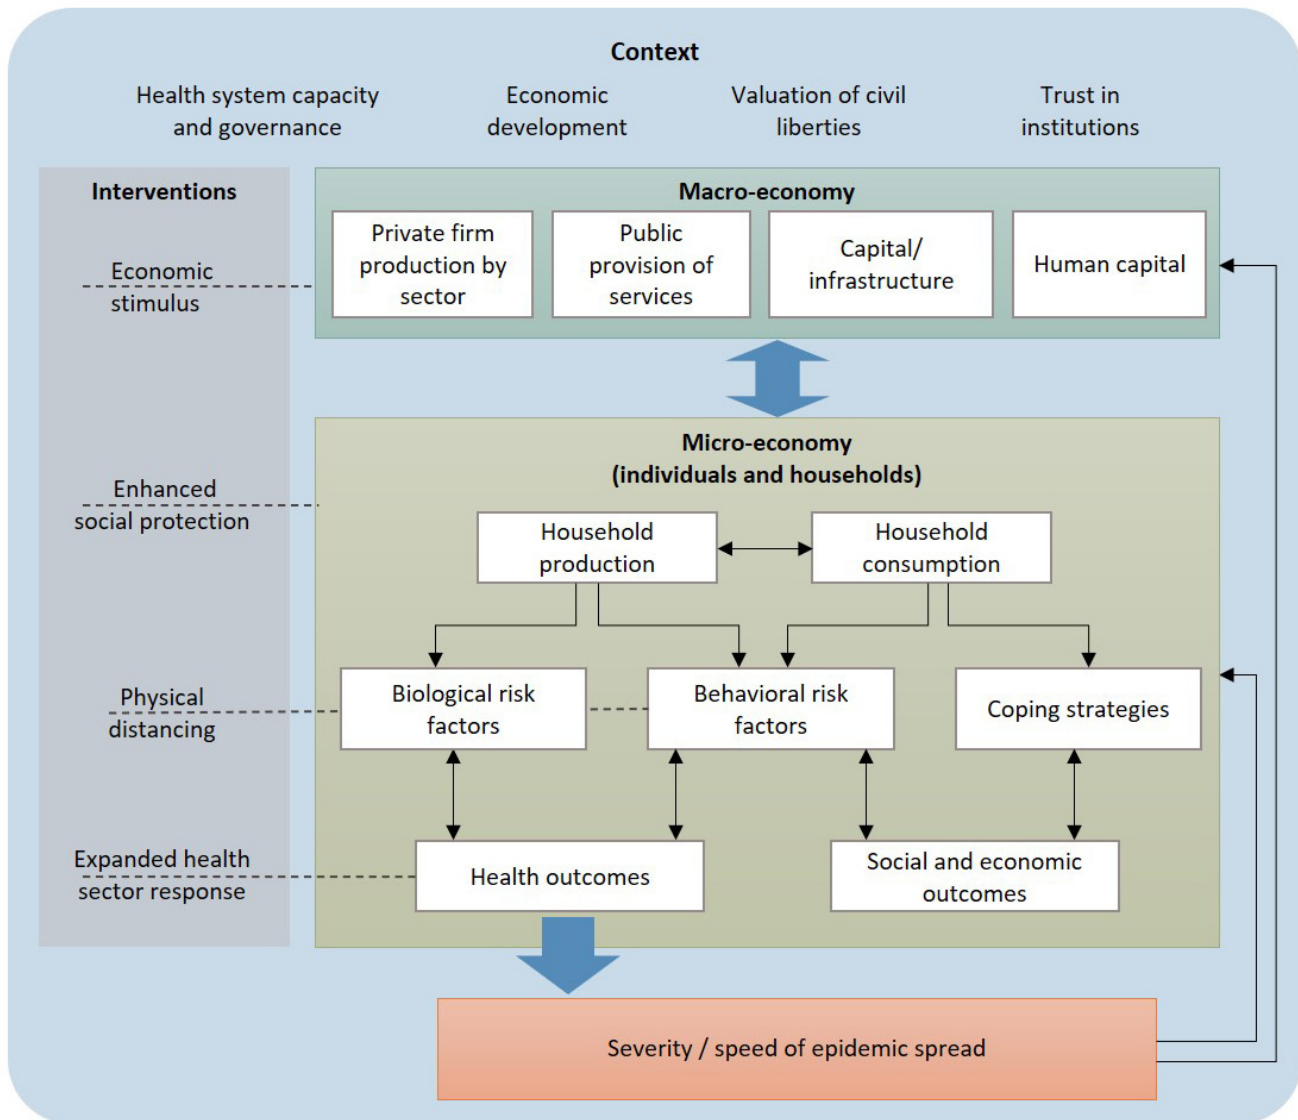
Context

Health system capacity and governance

Economic development

Valuation of civil liberties

Trust in institutions

Interventions

Economic stimulus

Enhanced social protection

Physical distancing

Expanded health sector response

Macro-economy

Private firm production by sector

Public provision of services

Capital/ infrastructure

Human capital

Micro-economy (individuals and households)

Household production

Household consumption

Biological risk factors

Behavioral risk factors

Coping strategies

Health outcomes

Social and economic outcomes

Severity / speed of epidemic spread